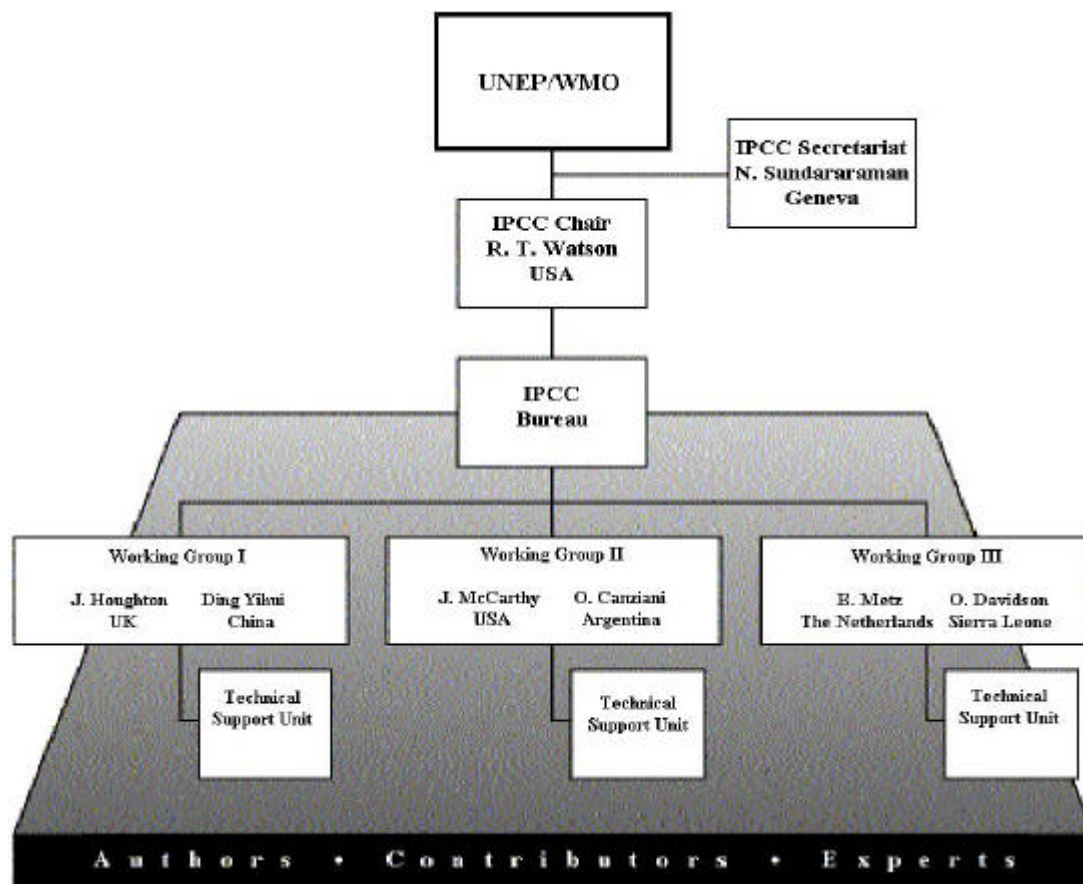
UNEP/WMO

IPCC Secretariat
N. Sundararaman
Geneva

IPCC Chair
R. T. Watson
USA

IPCC
Bureau

Working Group I
J. Houghton
UK
Ding Yihui
China

Working Group II
J. McCarthy
USA
O. Canziani
Argentina

Working Group III
B. Metz
The Netherlands
O. Davidson
Sierra Leone

Technical Support Unit

Technical Support Unit

Technical Support Unit

Authors • Contributors • Experts